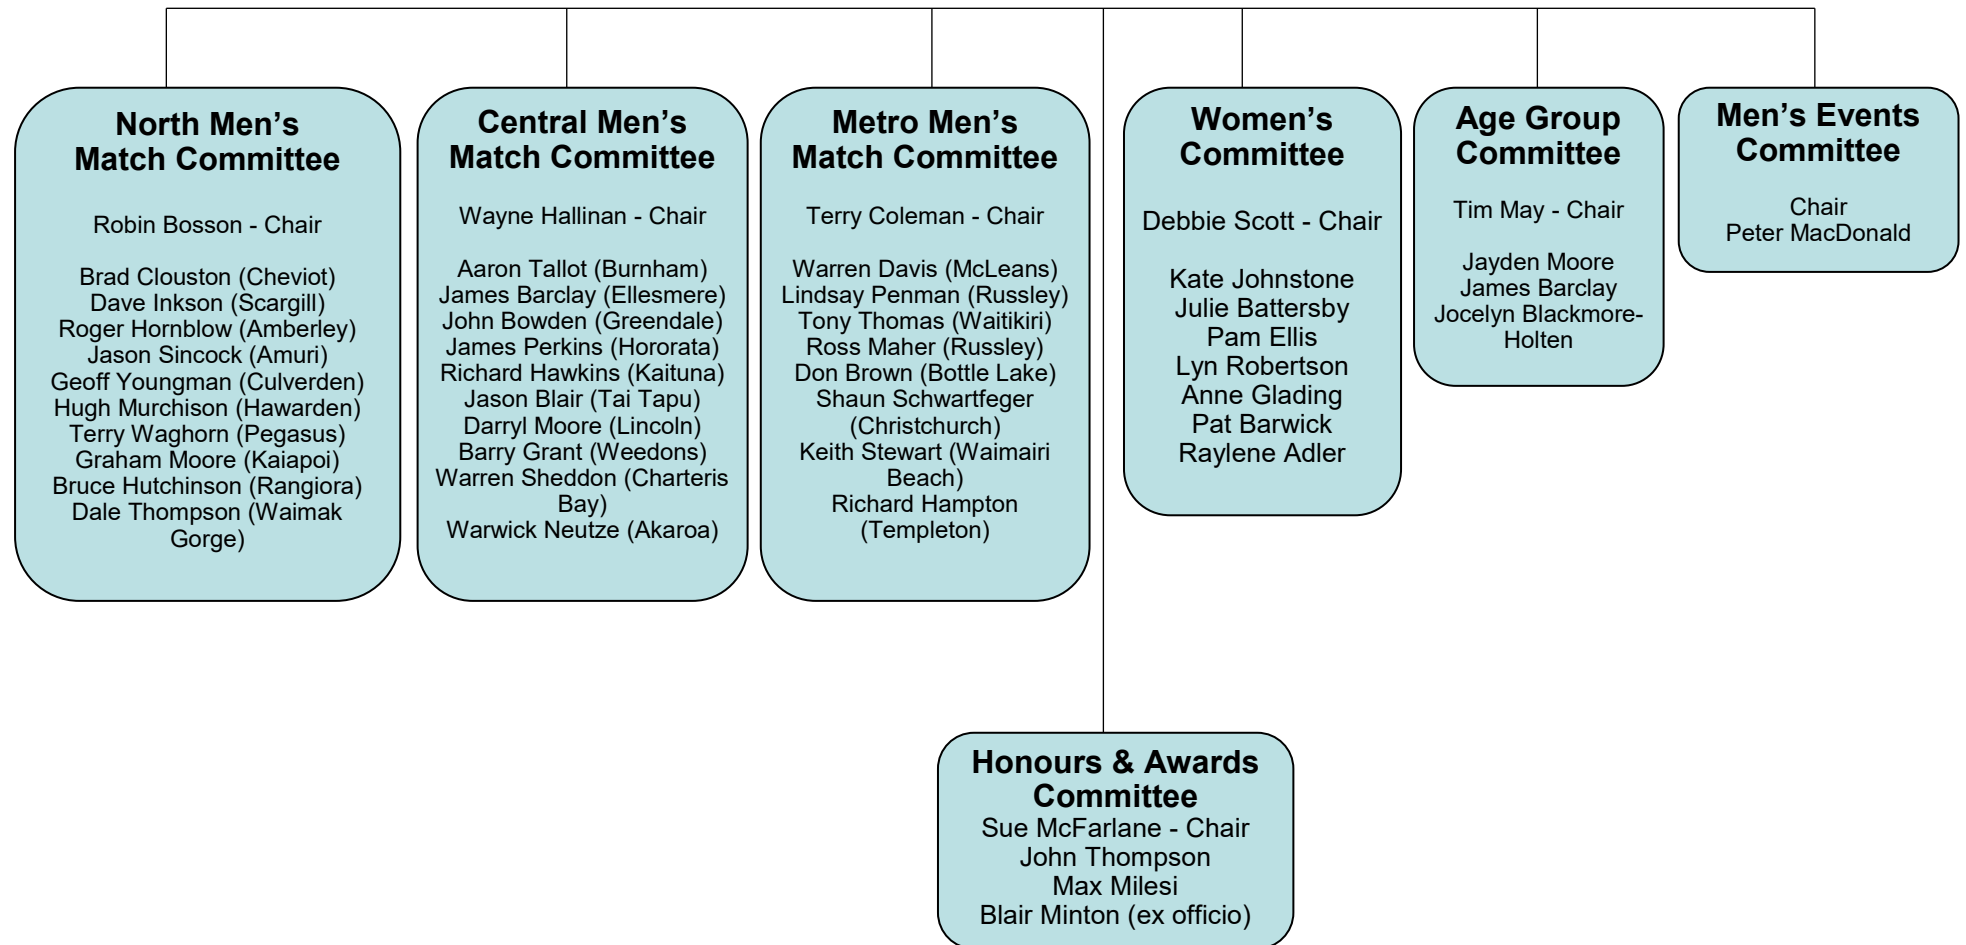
North Men's Match Committee

Robin Bosson - Chair

Brad Clouston (Cheviot)
Dave Inkson (Scargill)
Roger Hornblow (Amberley)
Jason Sincock (Amuri)
Geoff Youngman (Culverden)
Hugh Murchison (Hawarden)
Terry Waghorn (Pegasus)
Graham Moore (Kaiapoi)
Bruce Hutchinson (Rangiora)
Dale Thompson (Waimak Gorge)

Central Men's Match Committee

Wayne Hallinan - Chair

Aaron Tallot (Burnham)
James Barclay (Ellesmere)
John Bowden (Greendale)
James Perkins (Hororata)
Richard Hawkins (Kaituna)
Jason Blair (Tai Tapu)
Darryl Moore (Lincoln)
Barry Grant (Weedons)
Warren Sheddon (Charteris Bay)
Warwick Neutze (Akaroa)

Metro Men's Match Committee

Terry Coleman - Chair

Warren Davis (McLeans)
Lindsay Penman (Russley)
Tony Thomas (Waitikiri)
Ross Maher (Russley)
Don Brown (Bottle Lake)
Shaun Schwartfeger (Christchurch)
Keith Stewart (Waimairi Beach)
Richard Hampton (Templeton)

Women's Committee

Debbie Scott - Chair

Kate Johnstone
Julie Battersby
Pam Ellis
Lyn Robertson
Anne Glading
Pat Barwick
Raylene Adler

Age Group Committee

Tim May - Chair

Jayden Moore
James Barclay
Jocelyn Blackmore-Holten

Men's Events Committee

Chair
Peter MacDonald

Honours & Awards Committee
Sue McFarlane - Chair
John Thompson
Max Milesi
Blair Minton (ex officio)